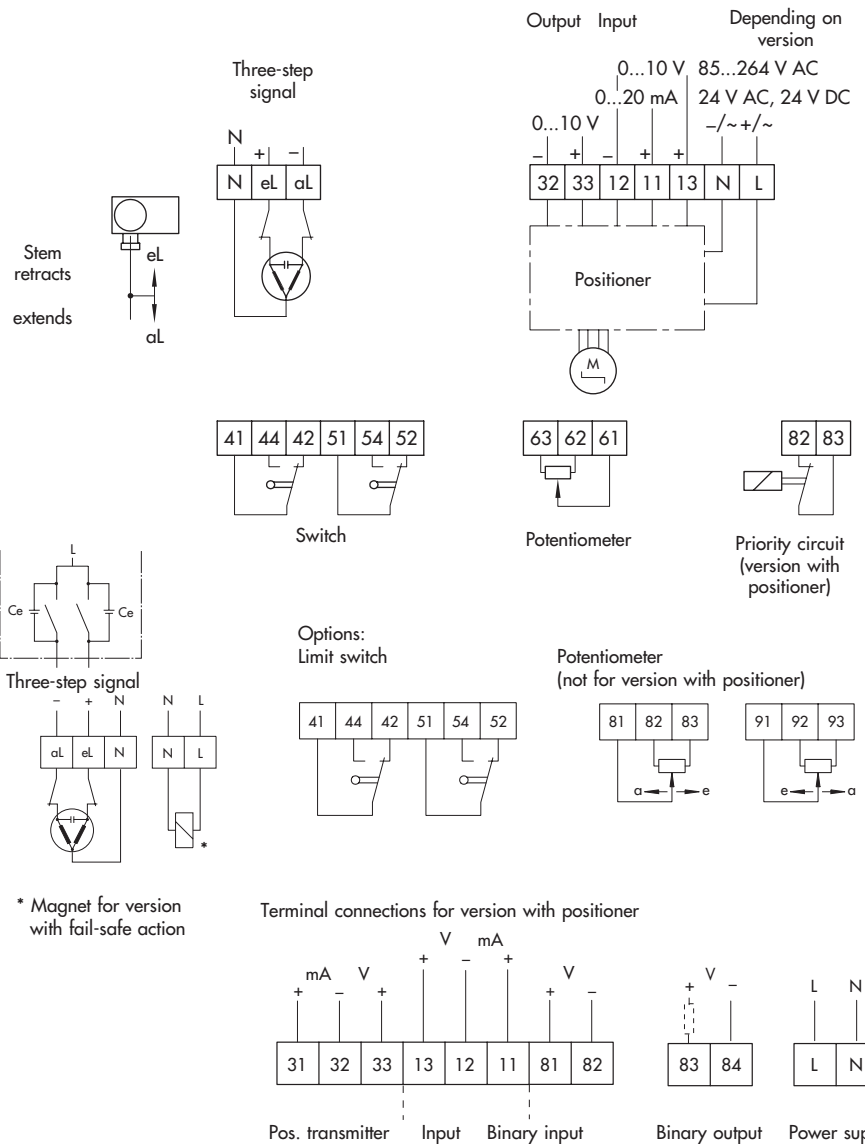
Output Input

Depending on version

0...10 V 85...264 V AC
0...20 mA 24 V AC, 24 V DC
0...10 V
– + – + + –/~ +/~

32 33 12 11 13 N L

Positioner

M

Three-step signal

N + –

N eL aL

Stem retracts

extends

eL

aL

41 44 42 51 54 52

Switch

63 62 61

Potentiometer

82 83

Priority circuit (version with positioner)

L

Ce Ce

Three-step signal

– + N N L

aL eL N N L

*

* Magnet for version with fail-safe action

Options:
Limit switch

41 44 42 51 54 52

Potentiometer
(not for version with positioner)

81 82 83

a e

91 92 93

e a

Terminal connections for version with positioner

V mA
mA V + – +
+ – + V
+ –
+ V –
L N

31 32 33 13 12 11 81 82

83 84

L N

Pos. transmitter Input Binary input

Binary output Power sup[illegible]